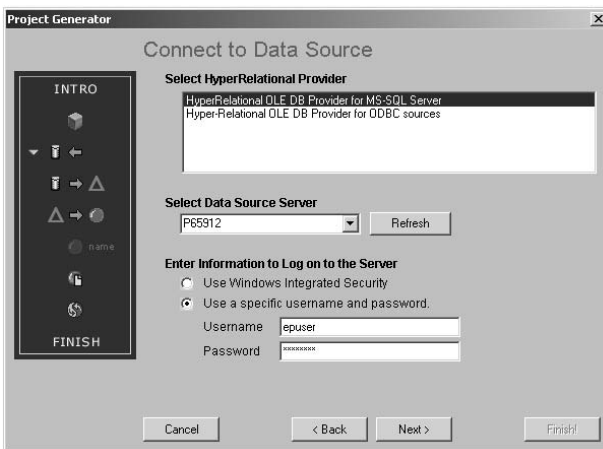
Project Generator

×

Connect to Data Source

INTRO

name

FINISH

Select HyperRelational Provider

HyperRelational OLE DB Provider for MS-SQL Server
Hyper-Relational OLE DB Provider for ODBC sources

Select Data Source Server

P65912

Refresh

Enter Information to Log on to the Server

Use Windows Integrated Security

Use a specific username and password.

Username epuser

Password ********

Cancel

< Back

Next >

Finish!